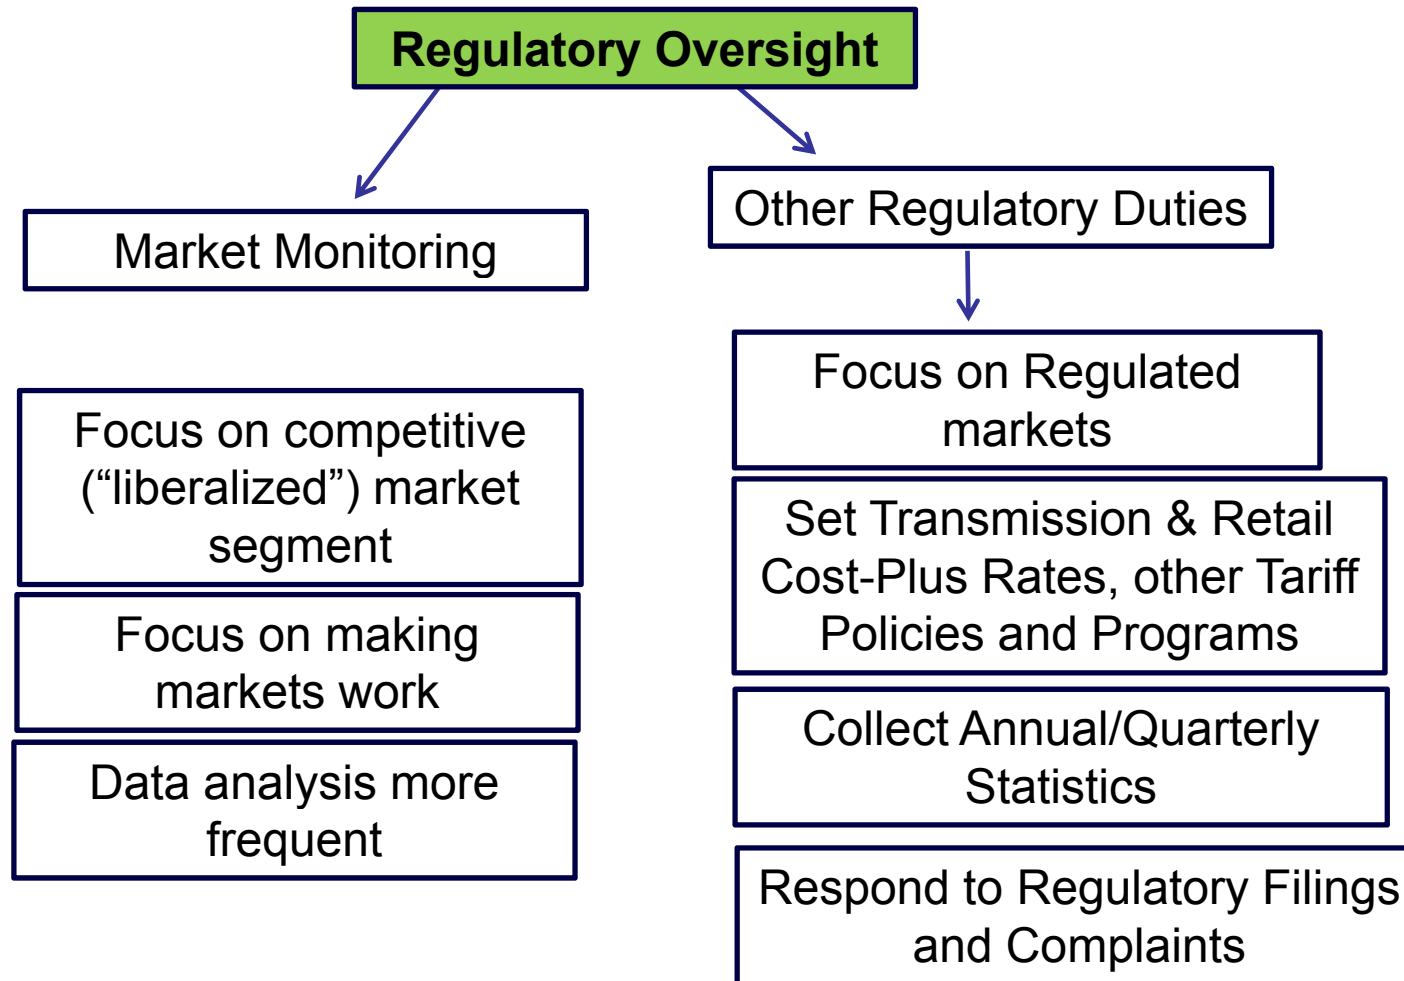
Regulatory Oversight

Market Monitoring

Focus on competitive ("liberalized") market segment

Focus on making markets work

Data analysis more frequent

Other Regulatory Duties

Focus on Regulated markets

Set Transmission & Retail Cost-Plus Rates, other Tariff Policies and Programs

Collect Annual/Quarterly Statistics

Respond to Regulatory Filings and Complaints